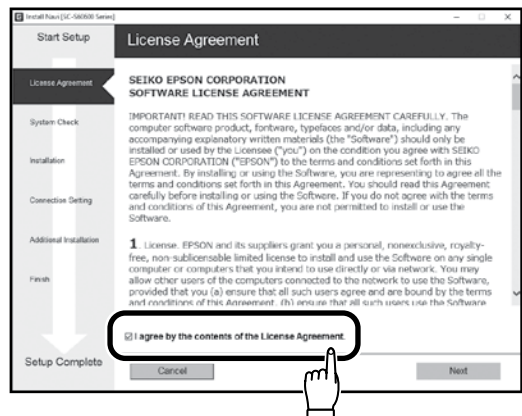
Install Navi [SC-S60600 Series]

Start Setup

License Agreement

License Agreement

System Check

Installation

Connection Setting

Additional Installation

Finish

Setup Complete

SEIKO EPSON CORPORATION
SOFTWARE LICENSE AGREEMENT

IMPORTANT! READ THIS SOFTWARE LICENSE AGREEMENT CAREFULLY. The computer software product, fontware, typefaces and/or data, including any accompanying explanatory written materials (the "Software") should only be installed or used by the Licensee ("you") on the condition you agree with SEIKO EPSON CORPORATION ("EPSON") to the terms and conditions set forth in this Agreement. By installing or using the Software, you are representing to agree all the terms and conditions set forth in this Agreement. You should read this Agreement carefully before installing or using the Software. If you do not agree with the terms and conditions of this Agreement, you are not permitted to install or use the Software.

1. License. EPSON and its suppliers grant you a personal, nonexclusive, royalty-free, non-sublicensable limited license to install and use the Software on any single computer or computers that you intend to use directly or via network. You may allow other users of the computers connected to the network to use the Software, provided that you (a) ensure that all such users agree and are bound by the terms and conditions of this Agreement, (b) ensure that all such users use the Software

I agree by the contents of the License Agreement.

Cancel

Next